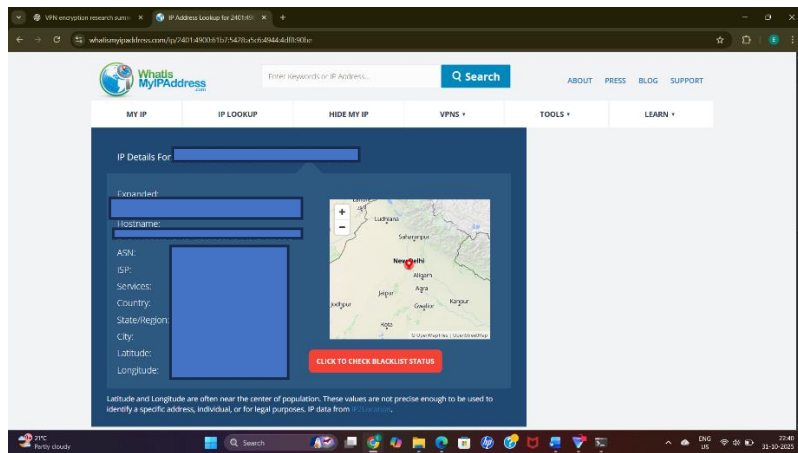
VPN encryption research summ ×
IP Address Lookup for 2401:490 ×
+

whatismyipaddress.com/ip/2401:4900:61b7:5478:a5c6:4944:4d8:90be

WhatIs MyIPAddress .com

Enter Keywords or IP Address...

Q Search

ABOUT PRESS BLOG SUPPORT

MY IP
IP LOOKUP
HIDE MY IP
VPNS ▾
TOOLS ▾
LEARN ▾

IP Details For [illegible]

Expanded:

Hostname:

ASN:
ISP:
Services:
Country:
State/Region:
City:
Latitude:
Longitude:

+
−
Ludhiana
Saharanpur
New Delhi
Aligarh
Agra
Jaipur
Jodhpur
Gwalior
Kanpur
Kota
© OpenStreetMap | OpenStreetMap

CLICK TO CHECK BLACKLIST STATUS

Latitude and Longitude are often near the center of population. These values are not precise enough to be used to identify a specific address, individual, or for legal purposes. IP data from IP2Location.

21°C
Partly cloudy

Search

ENG
US

22:40
31-10-2025